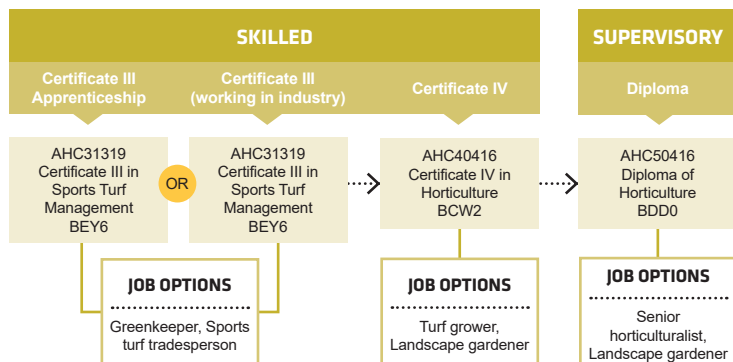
SKILLED

SUPERVISORY

Certificate III Apprenticeship

Certificate III (working in industry)

Certificate IV

Diploma

AHC31319 Certificate III in Sports Turf Management BEY6

OR

AHC31319 Certificate III in Sports Turf Management BEY6

AHC40416 Certificate IV in Horticulture BCW2

AHC50416 Diploma of Horticulture BDD0

JOB OPTIONS

Greenkeeper, Sports turf tradesperson

JOB OPTIONS

Turf grower, Landscape gardener

JOB OPTIONS

Senior horticulturalist, Landscape gardener